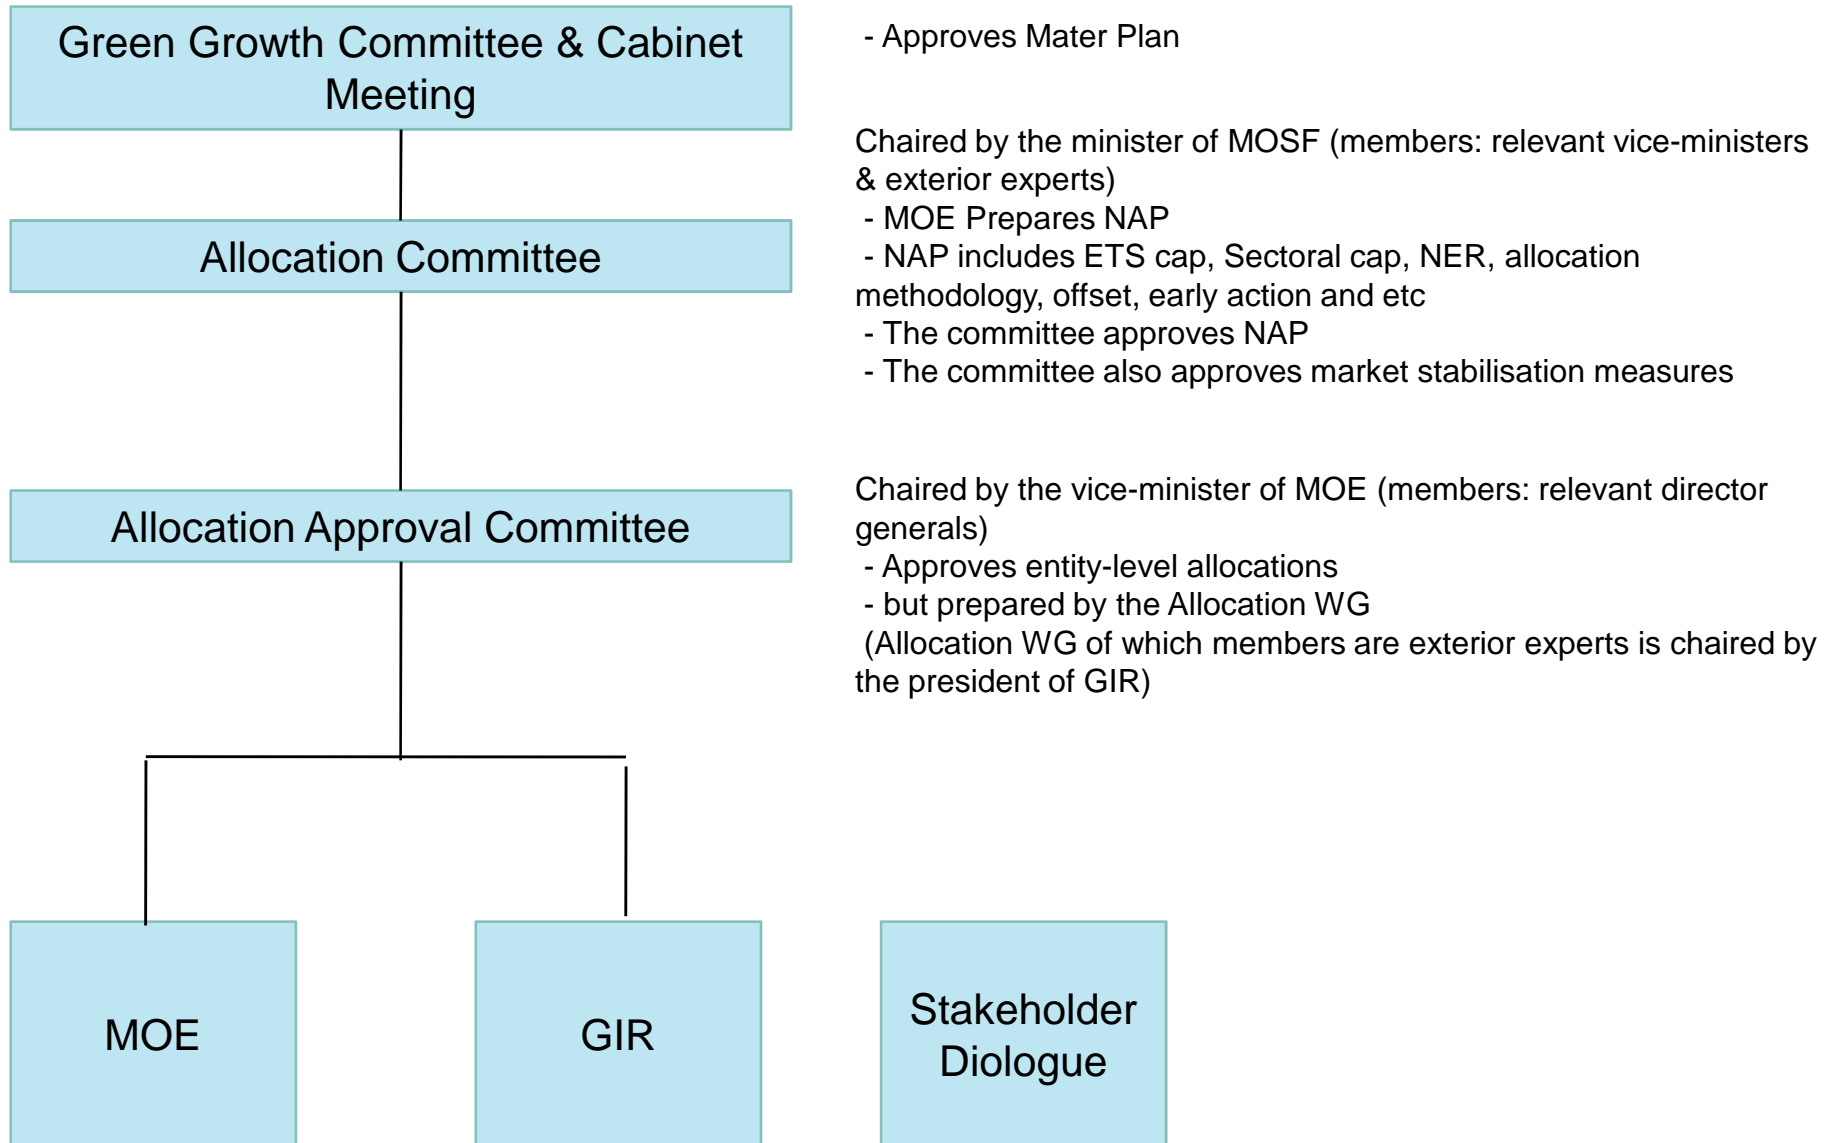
Green Growth Committee & Cabinet Meeting

- Approves Mater Plan

Allocation Committee

Chaired by the minister of MOSF (members: relevant vice-ministers & exterior experts)
- MOE Prepares NAP
- NAP includes ETS cap, Sectoral cap, NER, allocation methodology, offset, early action and etc
- The committee approves NAP
- The committee also approves market stabilisation measures

Allocation Approval Committee

Chaired by the vice-minister of MOE (members: relevant director generals)
- Approves entity-level allocations
- but prepared by the Allocation WG
(Allocation WG of which members are exterior experts is chaired by the president of GIR)

MOE

GIR

Stakeholder Diologue